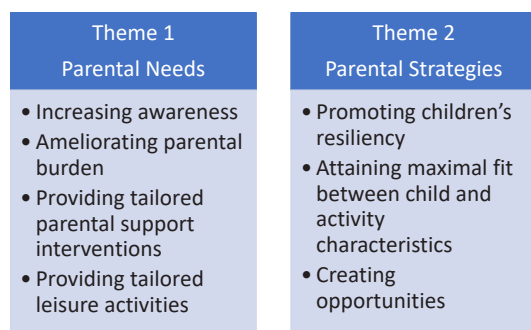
Theme 1
Parental Needs

• Increasing awareness
• Ameliorating parental burden
• Providing tailored parental support interventions
• Providing tailored leisure activities

Theme 2
Parental Strategies

• Promoting children's resiliency
• Attaining maximal fit between child and activity characteristics
• Creating opportunities